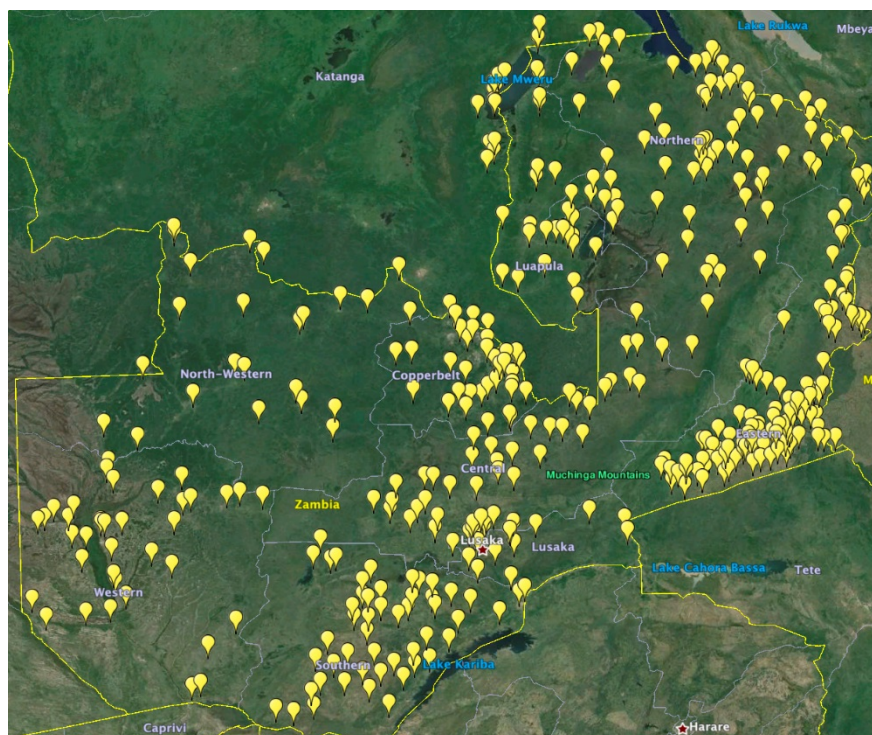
Lake Rukwa
Mbeya
Katanga
Lake Mweru
Northern
Luapula
North-Western
Copperbelt
Eastern
Central
Muchinga Mountains
Zambia
Lusaka
Lusaka
Lake Cahora Bassa
Tete
Western
Southern
Lake Kariba
Caprivi
Harare